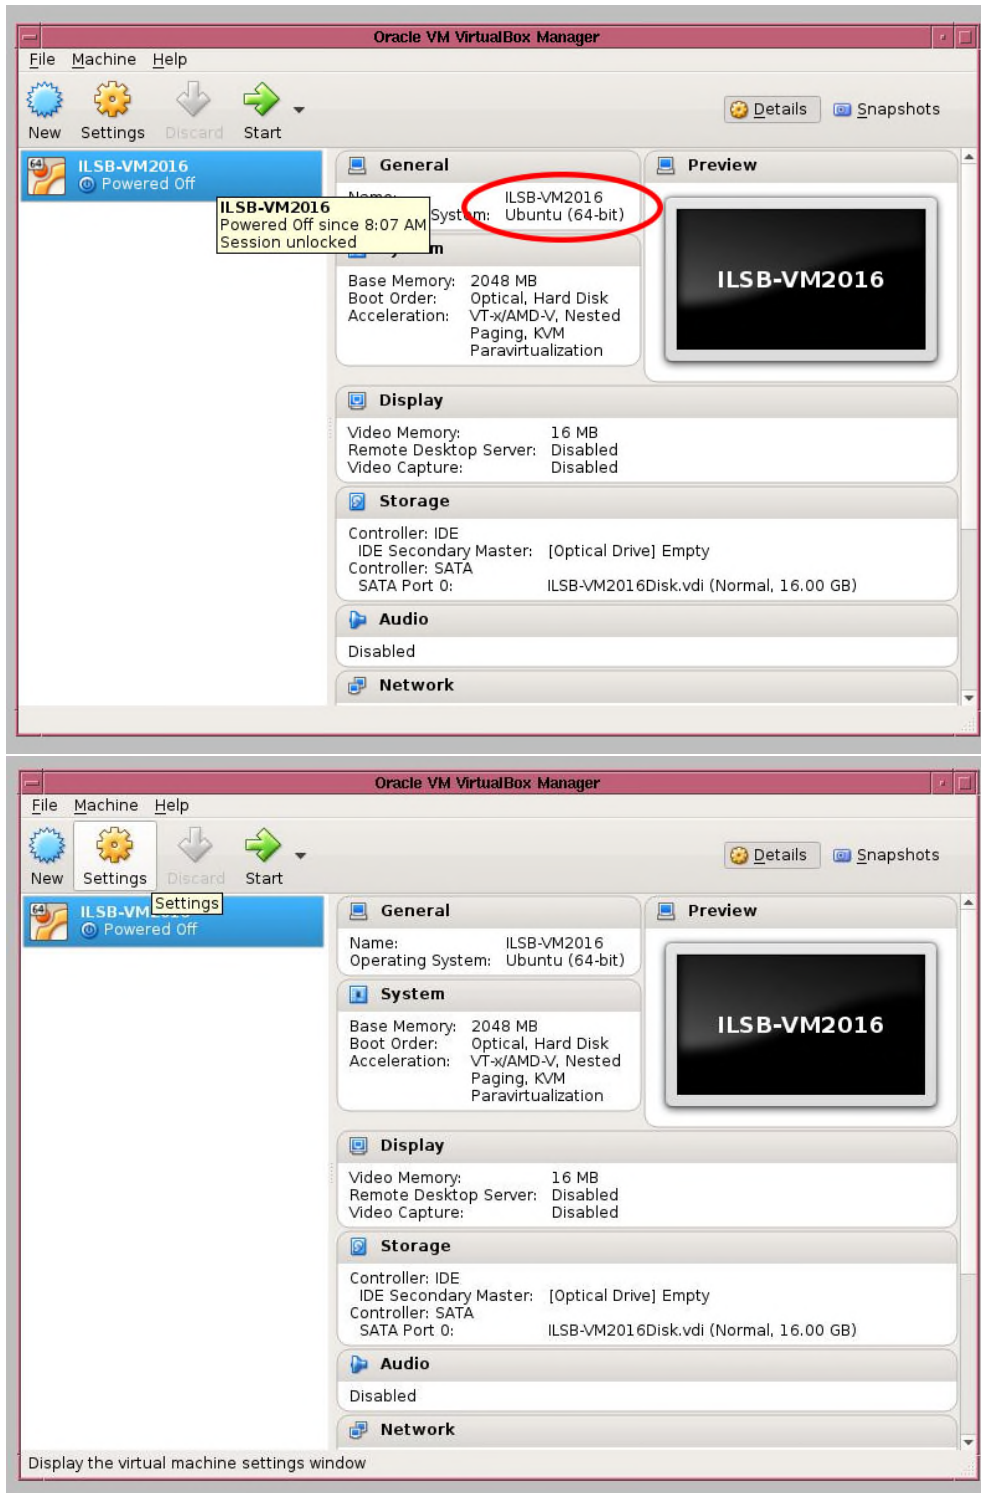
Oracle VM VirtualBox Manager

File Machine Help

New Settings Discard Start

Details Snapshots

ILSB-VM2016
Powered Off

ILSB-VM2016
Powered Off since 8:07 AM
Session unlocked

General

Name: ILSB-VM2016
System: Ubuntu (64-bit)

m

Base Memory: 2048 MB
Boot Order: Optical, Hard Disk
Acceleration: VT-x/AMD-V, Nested Paging, KVM Paravirtualization

Preview

ILSB-VM2016

Display

Video Memory: 16 MB
Remote Desktop Server: Disabled
Video Capture: Disabled

Storage

Controller: IDE
IDE Secondary Master: [Optical Drive] Empty
Controller: SATA
SATA Port 0: ILSB-VM2016Disk.vdi (Normal, 16.00 GB)

Audio

Disabled

Network

Oracle VM VirtualBox Manager

File Machine Help

New Settings Discard Start

Details Snapshots

ILSB-VM
Settings
Powered Off

General

Name: ILSB-VM2016
Operating System: Ubuntu (64-bit)

System

Base Memory: 2048 MB
Boot Order: Optical, Hard Disk
Acceleration: VT-x/AMD-V, Nested Paging, KVM Paravirtualization

Preview

ILSB-VM2016

Display

Video Memory: 16 MB
Remote Desktop Server: Disabled
Video Capture: Disabled

Storage

Controller: IDE
IDE Secondary Master: [Optical Drive] Empty
Controller: SATA
SATA Port 0: ILSB-VM2016Disk.vdi (Normal, 16.00 GB)

Audio

Disabled

Network

Display the virtual machine settings window